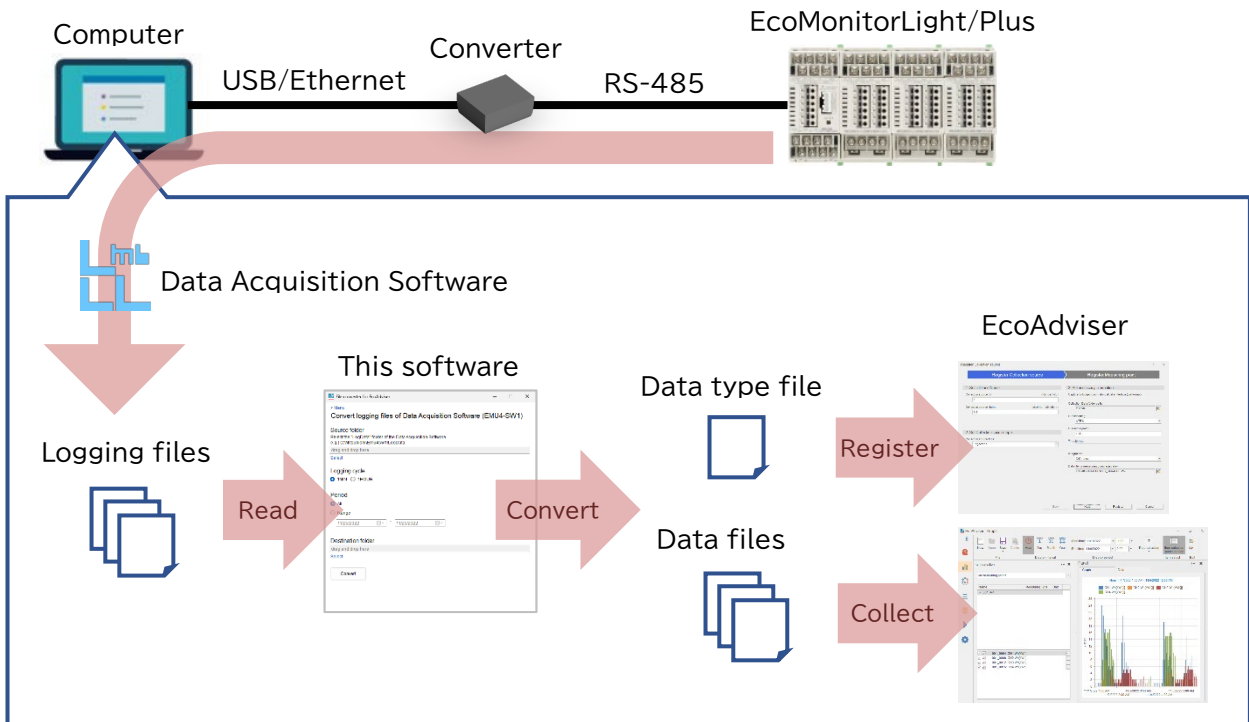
Computer

Converter

EcoMonitorLight/Plus

USB/Ethernet

RS-485

Data Acquisition Software

EcoAdviser

This software

Data type file

Logging files

Convert logging files of Data Acquisition Software (EMU4-SW1)

Source folder

Logging cycle

Period

Destination folder

Convert

Register

Read

Convert

Data files

Collect